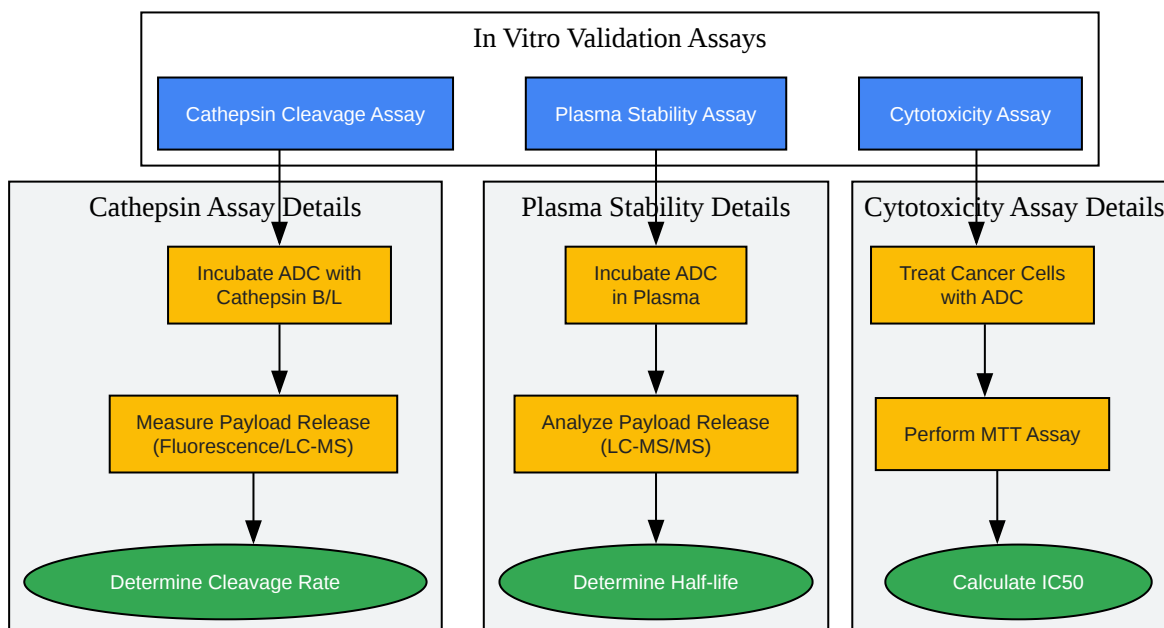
In Vitro Validation Assays

Cathepsin Cleavage Assay

Plasma Stability Assay

Cytotoxicity Assay

Cathepsin Assay Details

Incubate ADC with Cathepsin B/L

Measure Payload Release (Fluorescence/LC-MS)

Determine Cleavage Rate

Plasma Stability Details

Incubate ADC in Plasma

Analyze Payload Release (LC-MS/MS)

Determine Half-life

Cytotoxicity Assay Details

Treat Cancer Cells with ADC

Perform MTT Assay

Calculate IC50